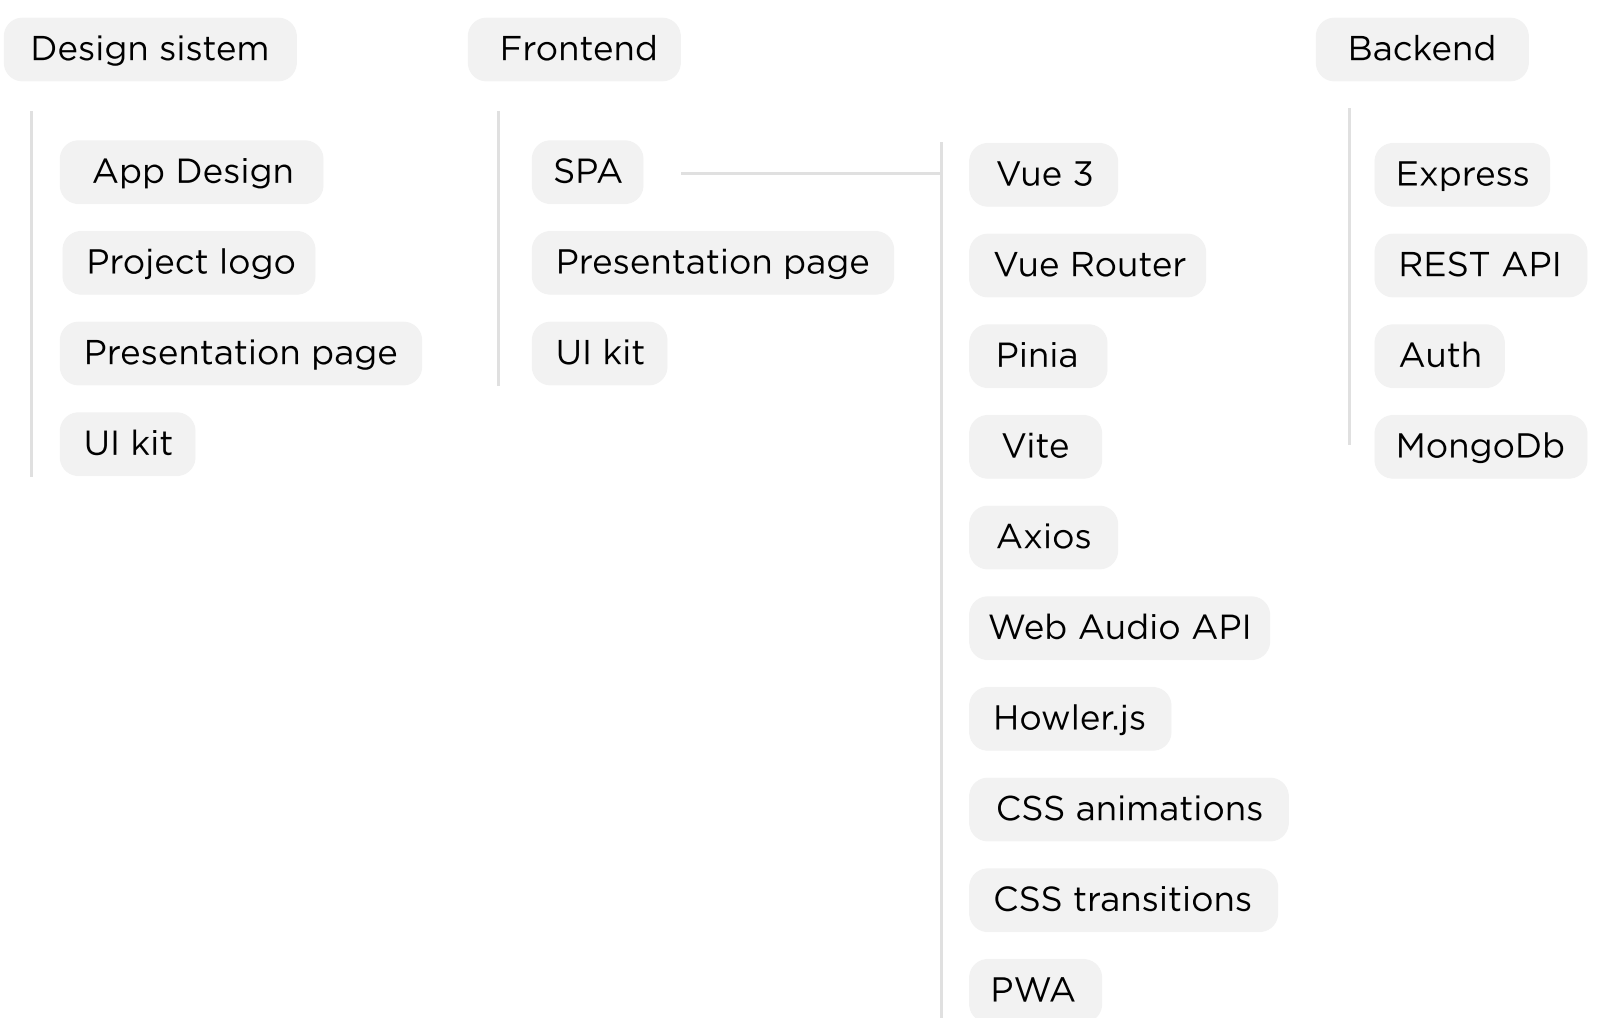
Design sistem

App Design
Project logo
Presentation page
UI kit

Frontend

SPA
Presentation page
UI kit

Vue 3
Vue Router
Pinia
Vite
Axios
Web Audio API
Howler.js
CSS animations
CSS transitions
PWA

Backend

Express
REST API
Auth
MongoDb